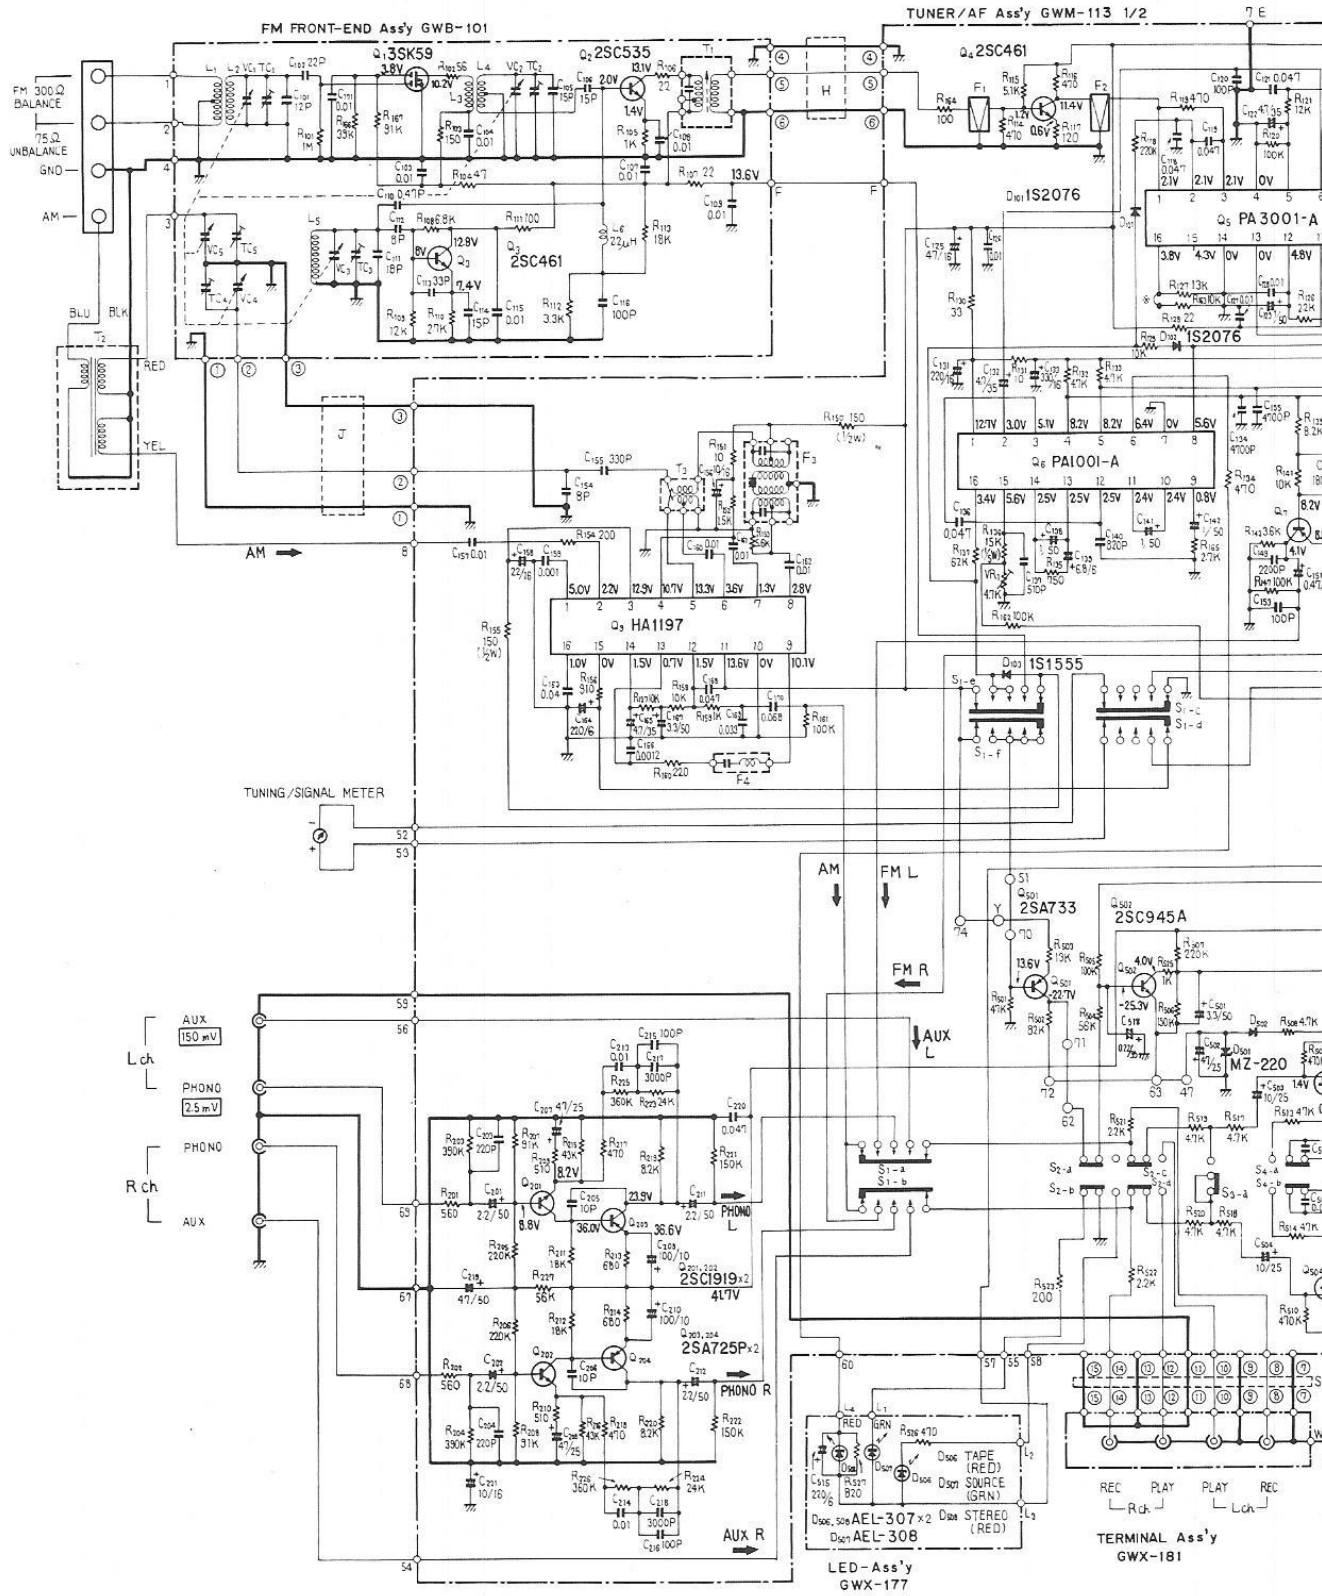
FM FRONT-END Ass'y GWB-101

TUNER/AF Ass'y GWM-113 1/2

7 E

FM 300Ω BALANCE

75Ω UNBALANCE

GND

AM

BLU BLK

RED

YEL

Q1 3SK59

Q2 2SC535

Q4 2SC461

Q3 2SC461

D101 1S2076

Q5 PA3001-A

1S2076

Q6 PA1001-A

Q9 HA1197

D103 1S1555

AM

TUNING/SIGNAL METER

52

53

AM

FM L

FM R

Q501 2SA733

Q502 2SC945A

MZ-220

AUX L

AUX 150mV

PHONO 2.5mV

L ch

PHONO

R ch

AUX

59

56

69

67

68

54

60

57 55 58

Q201,202 2SC1919×2

Q203,204 2SA725P×2

PHONO L

PHONO R

AUX R

D506 TAPE (RED)

D507 SOURCE (GRN)

D508 STEREO (RED)

D506, 508 AEL-307×2

D507 AEL-308

LED-Ass'y GWX-177

REC PLAY PLAY REC

Rch Lch

TERMINAL Ass'y GWX-181

S1-a

S1-b

S1-c

S1-d

S1-e

S1-f

S2-a

S2-b

S2-c

S2-d

S3-a

S4-a

S4-b

F1

F2

F3

F4

H

J

T1

T2

T3

L1

L2

L3

L4

L5

L6 22μH

VR1 4.7K